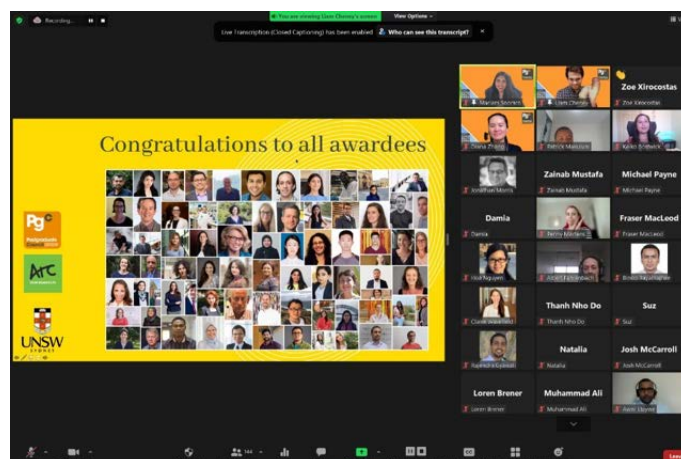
Recording...

You are viewing Liam Cheney's screen

View Options

Live Transcription (Closed Captioning) has been enabled

Who can see this transcript?

Congratulations to all awardees

Pg

Arc

UNSW SYDNEY

Mariam Soroors

Liam Cheney

Zoe Xirocostas

Zoe Xirocostas

Diana Zhang

Patrick Mascioni

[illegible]

Jonathan Morris

Zainab Mustafa

Zainab Mustafa

Michael Payne

Michael Payne

Damia

Damia

Penny Minters

Fraser MacLeod

Fraser MacLeod

Hoa Nguyen

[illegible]

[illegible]

Claire Wakefield

Thanh Nho Do

Thanh Nho Do

Suz

Suz

Natalia

Natalia

Josh McCarroll

Josh McCarroll

Loren Brener

Loren Brener

Muhammad Ali

Muhammad Ali

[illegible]

164

Leave